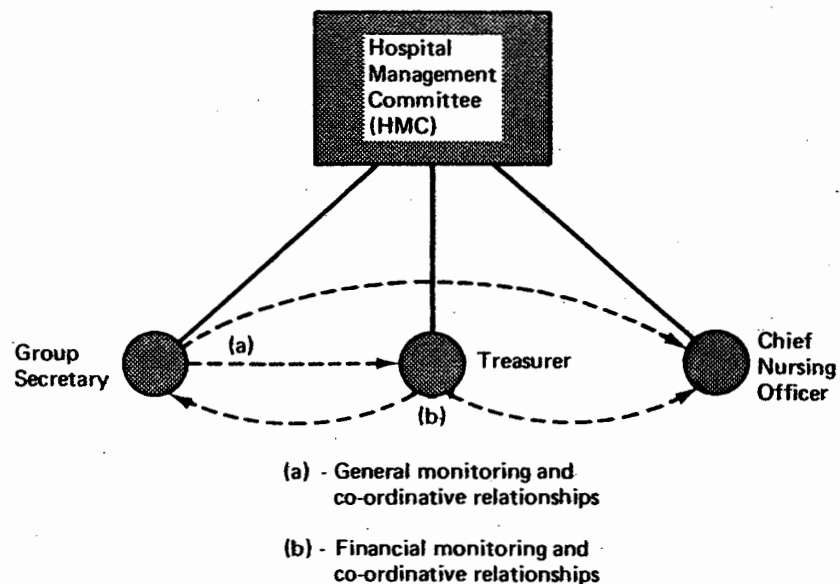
Hospital Management Committee (HMC)

Group Secretary

(a)

Treasurer

(b)

Chief Nursing Officer

(a) - General monitoring and co-ordinative relationships

(b) - Financial monitoring and co-ordinative relationships